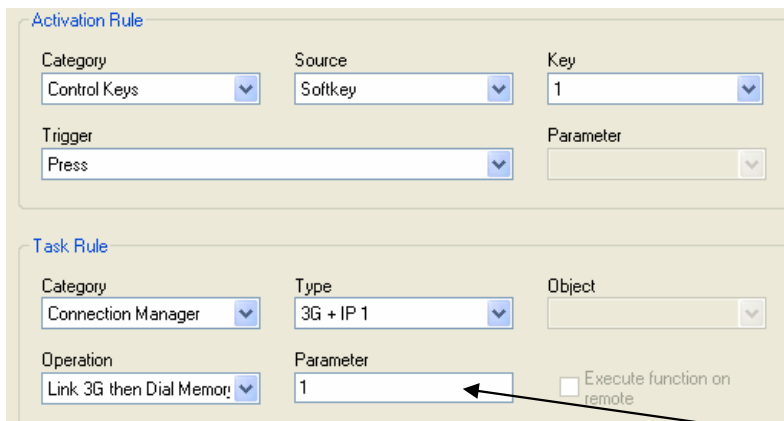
Activation Rule

Category
Control Keys

Source
Softkey

Key
1

Trigger
Press

Parameter

Task Rule

Category
Connection Manager

Type
3G + IP 1

Object

Operation
Link 3G then Dial Memory

Parameter
1

Execute function on remote